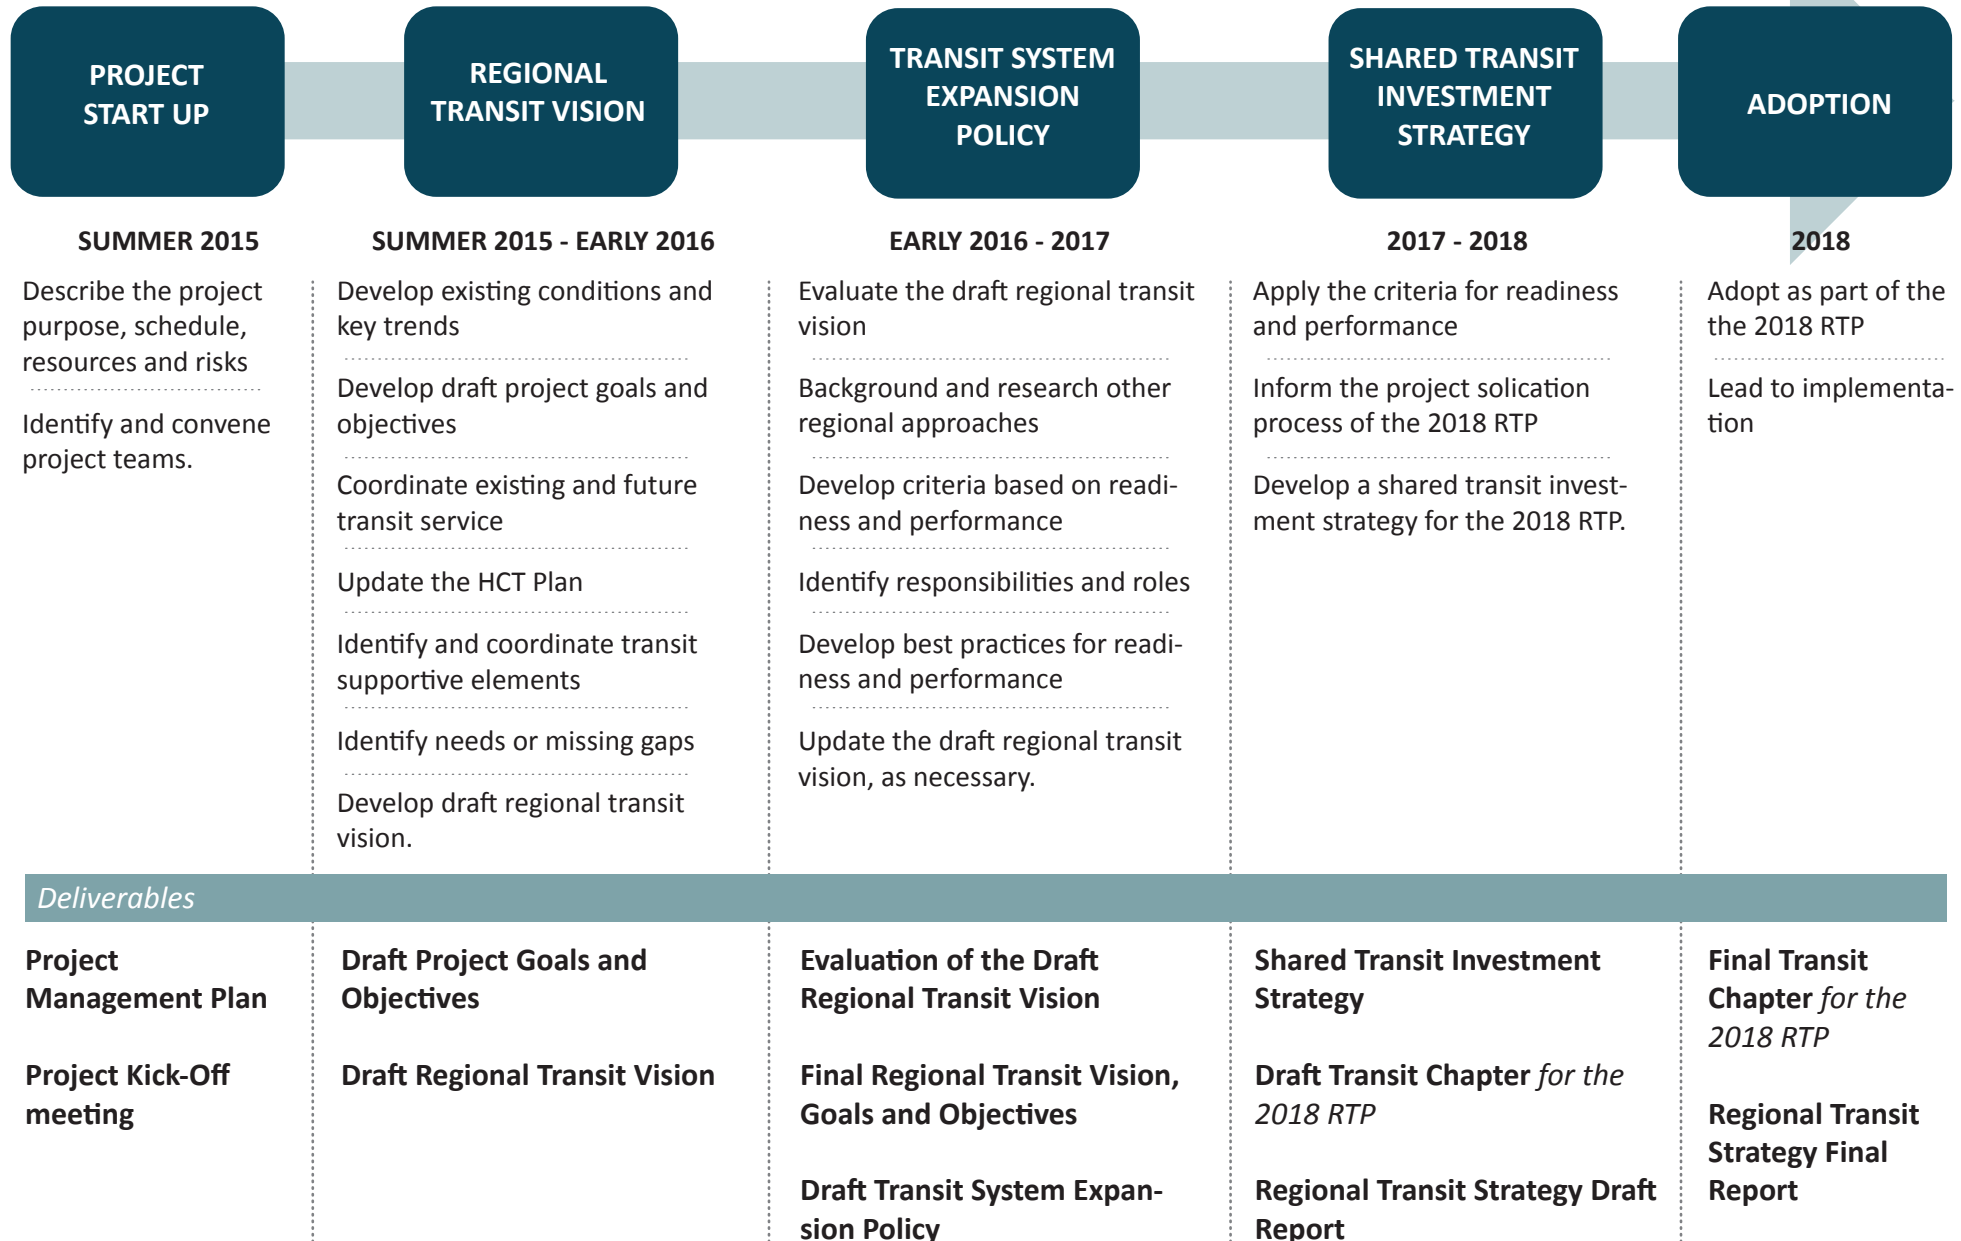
PROJECT START UP

SUMMER 2015

Describe the project purpose, schedule, resources and risks

Identify and convene project teams.

REGIONAL TRANSIT VISION

SUMMER 2015 - EARLY 2016

Develop existing conditions and key trends

Develop draft project goals and objectives

Coordinate existing and future transit service

Update the HCT Plan

Identify and coordinate transit supportive elements

Identify needs or missing gaps

Develop draft regional transit vision.

TRANSIT SYSTEM EXPANSION POLICY

EARLY 2016 - 2017

Evaluate the draft regional transit vision

Background and research other regional approaches

Develop criteria based on readiness and performance

Identify responsibilities and roles

Develop best practices for readiness and performance

Update the draft regional transit vision, as necessary.

SHARED TRANSIT INVESTMENT STRATEGY

2017 - 2018

Apply the criteria for readiness and performance

Inform the project solication process of the 2018 RTP

Develop a shared transit investment strategy for the 2018 RTP.

ADOPTION

2018

Adopt as part of the the 2018 RTP

Lead to implementation

Deliverables

Project Management Plan

Project Kick-Off meeting

Draft Project Goals and Objectives

Draft Regional Transit Vision

Evaluation of the Draft Regional Transit Vision

Final Regional Transit Vision, Goals and Objectives

Draft Transit System Expansion Policy

Shared Transit Investment Strategy

Draft Transit Chapter for the 2018 RTP

Regional Transit Strategy Draft Report

Final Transit Chapter for the 2018 RTP

Regional Transit Strategy Final Report